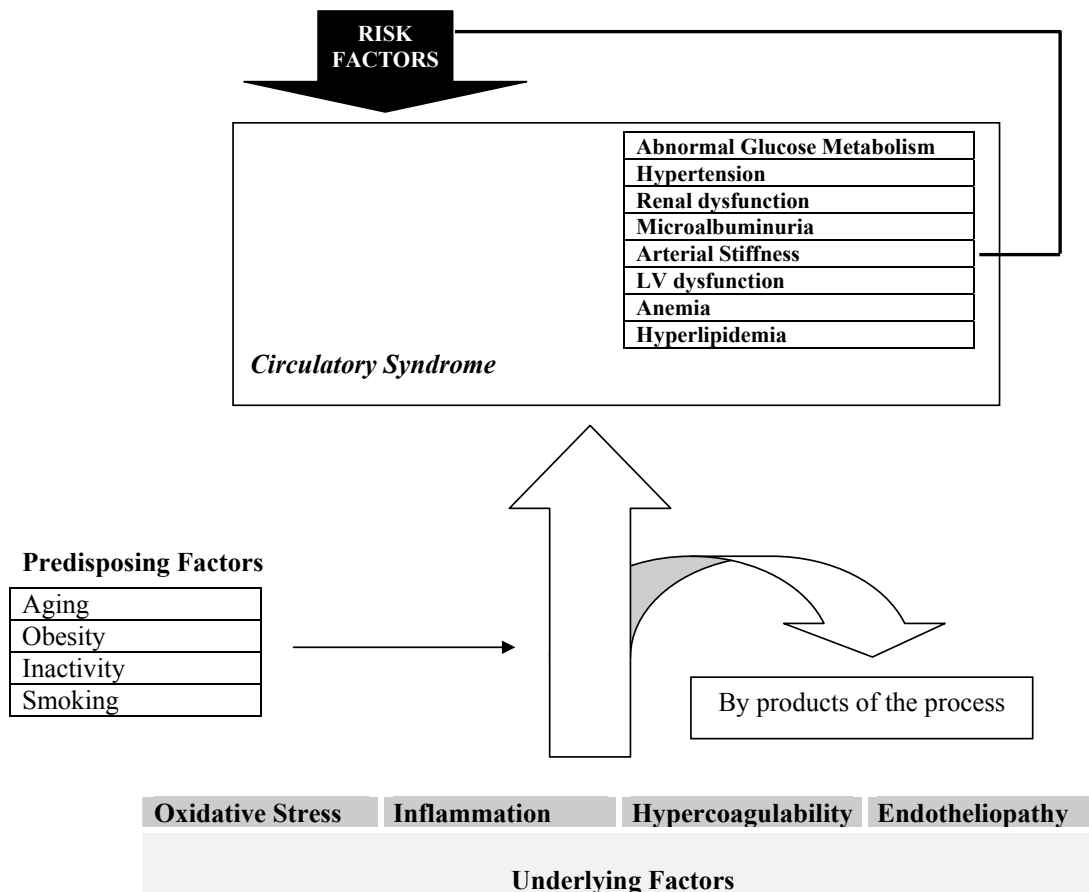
RISK FACTORS

| Abnormal Glucose Metabolism |
|---|
| Hypertension |
| Renal dysfunction |
| Microalbuminuria |
| Arterial Stiffness |
| LV dysfunction |
| Anemia |
| Hyperlipidemia |

*Circulatory Syndrome*

Predisposing Factors

| Aging |
|---|
| Obesity |
| Inactivity |
| Smoking |

By products of the process

| Oxidative Stress | Inflammation | Hypercoagulability | Endotheliopathy |
|---|---|---|---|

Underlying Factors